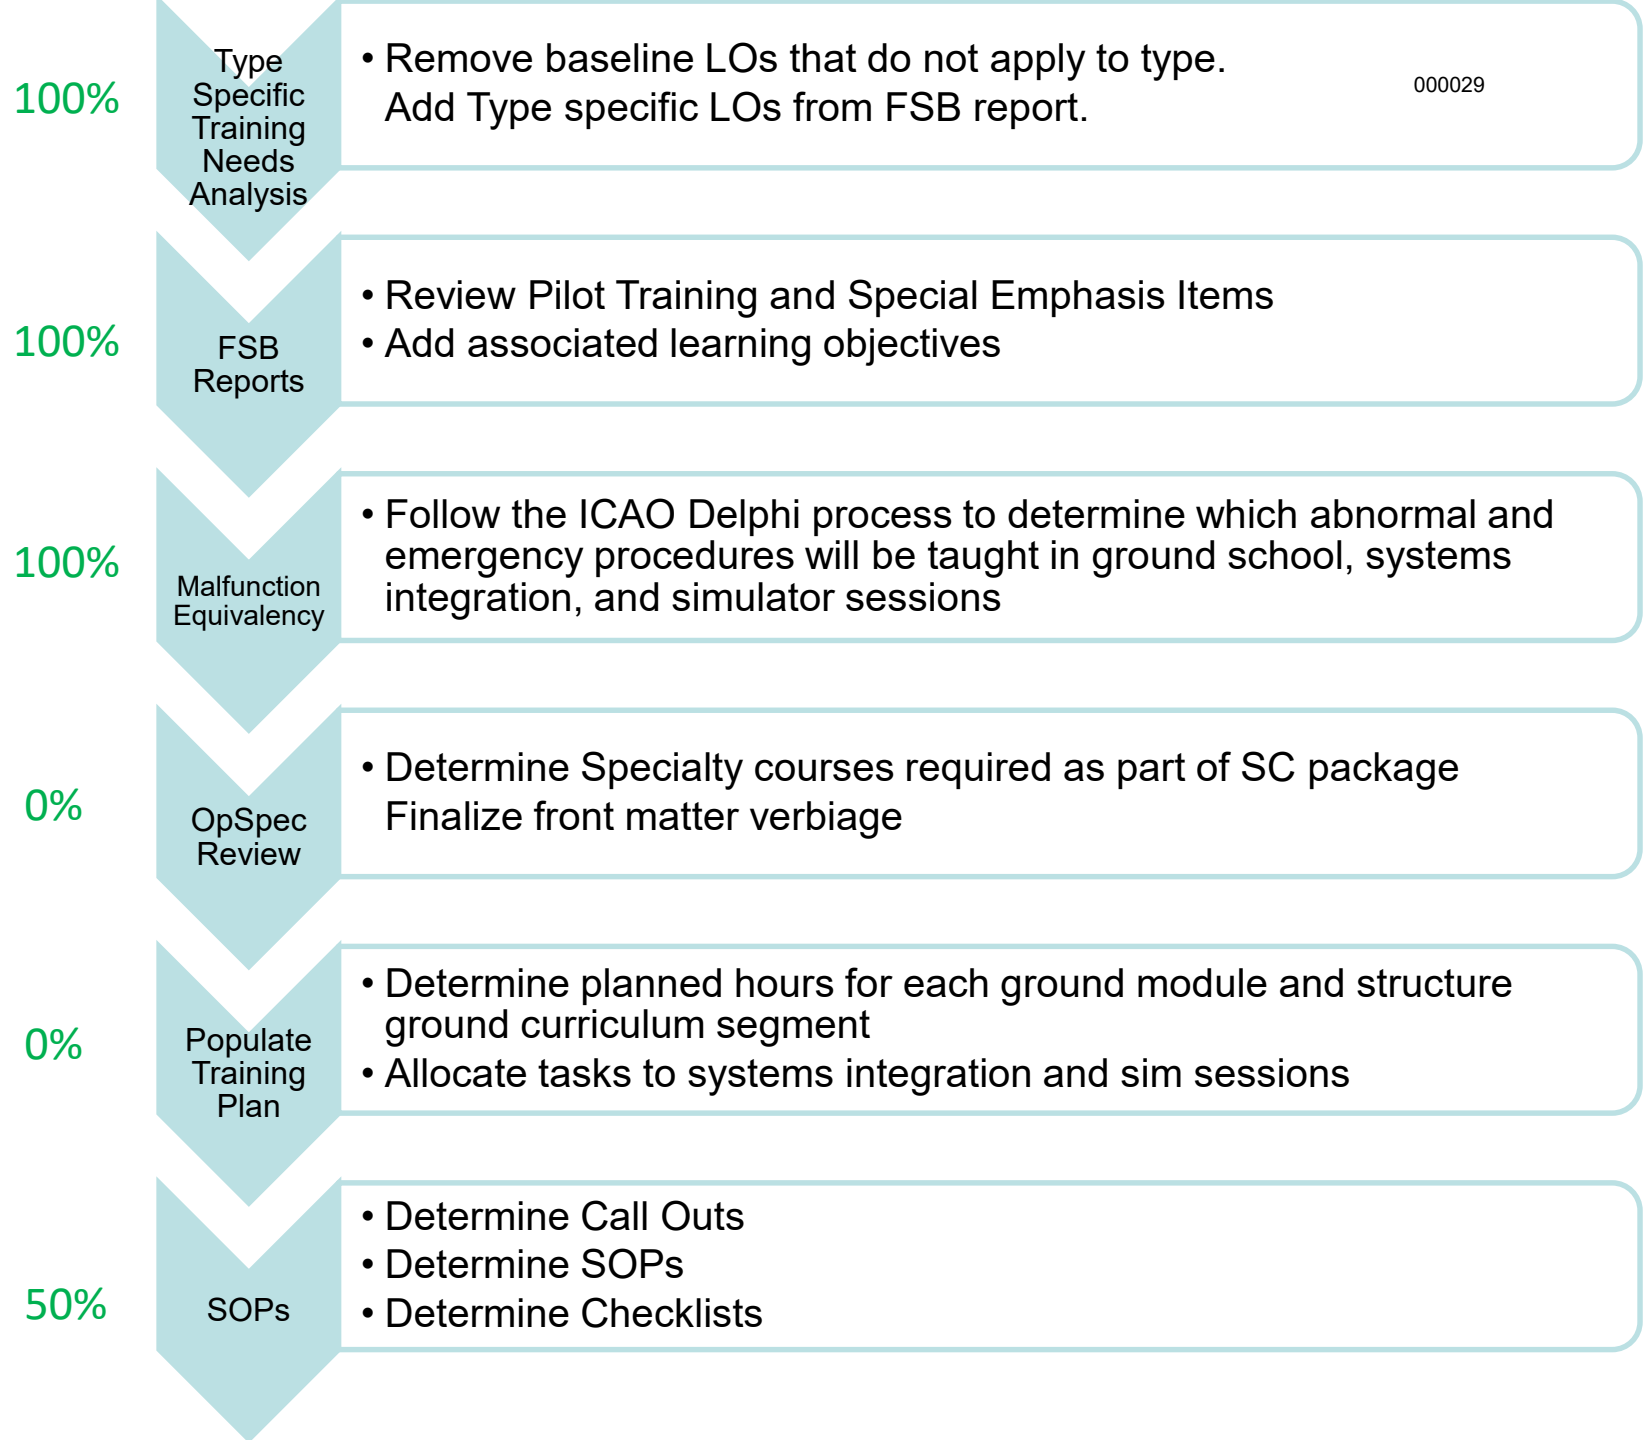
100%

Type Specific Training Needs Analysis

• Remove baseline LOs that do not apply to type. Add Type specific LOs from FSB report.

000029

100%

FSB Reports

• Review Pilot Training and Special Emphasis Items
• Add associated learning objectives

100%

Malfunction Equivalency

• Follow the ICAO Delphi process to determine which abnormal and emergency procedures will be taught in ground school, systems integration, and simulator sessions

0%

OpSpec Review

• Determine Specialty courses required as part of SC package Finalize front matter verbiage

0%

Populate Training Plan

• Determine planned hours for each ground module and structure ground curriculum segment
• Allocate tasks to systems integration and sim sessions

50%

SOPs

• Determine Call Outs
• Determine SOPs
• Determine Checklists